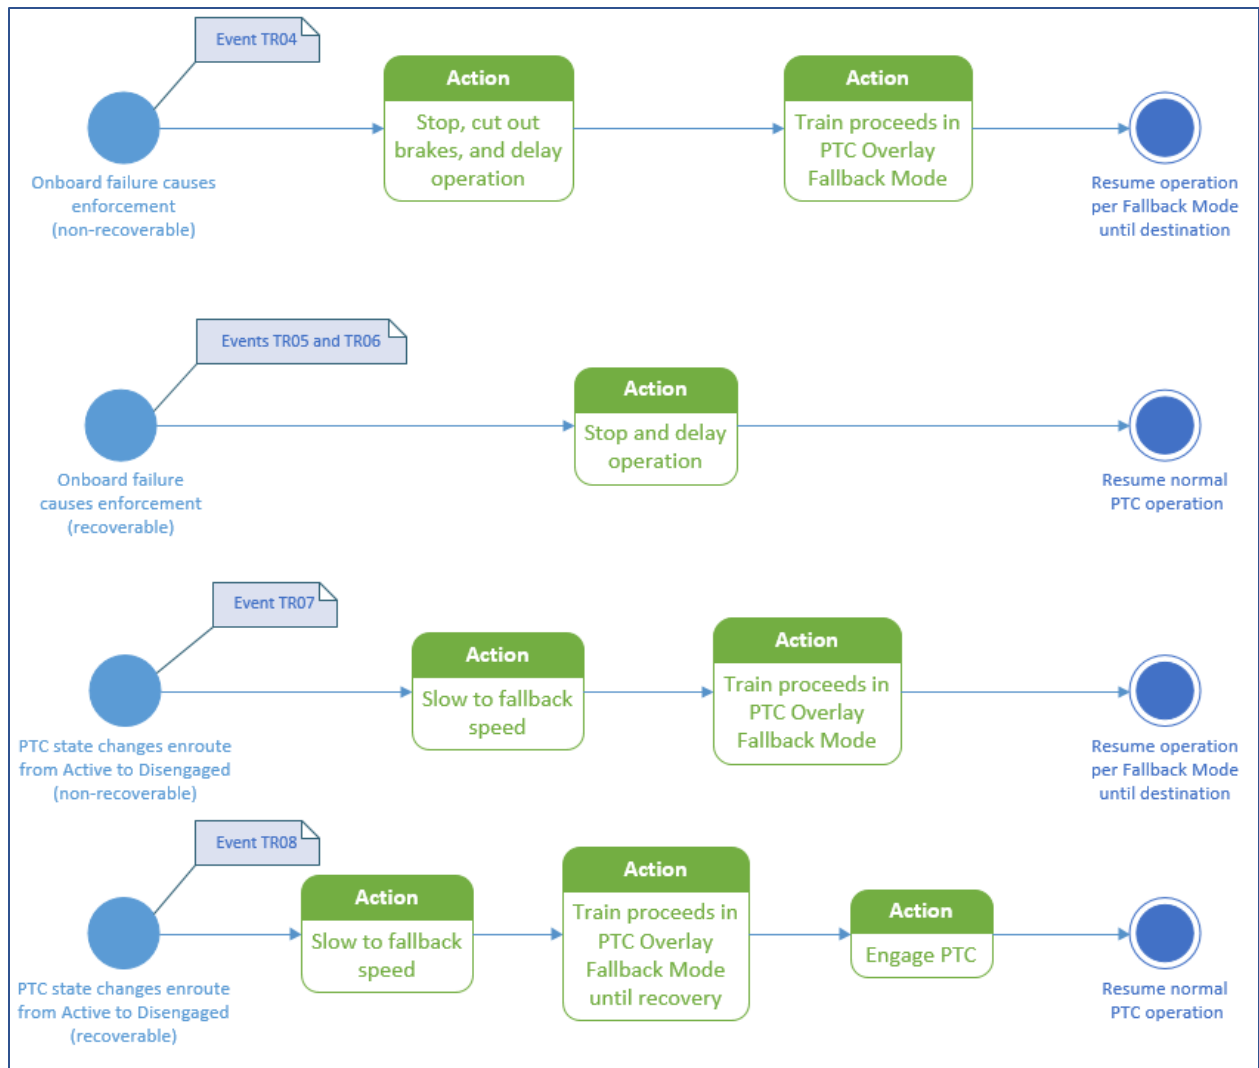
Event TR04

Action

Stop, cut out brakes, and delay operation

Action

Train proceeds in PTC Overlay Fallback Mode

Onboard failure causes enforcement (non-recoverable)

Resume operation per Fallback Mode until destination

Events TR05 and TR06

Action

Stop and delay operation

Onboard failure causes enforcement (recoverable)

Resume normal PTC operation

Event TR07

Action

Slow to fallback speed

Action

Train proceeds in PTC Overlay Fallback Mode

PTC state changes enroute from Active to Disengaged (non-recoverable)

Resume operation per Fallback Mode until destination

Event TR08

Action

Slow to fallback speed

Action

Train proceeds in PTC Overlay Fallback Mode until recovery

Action

Engage PTC

PTC state changes enroute from Active to Disengaged (recoverable)

Resume normal PTC operation